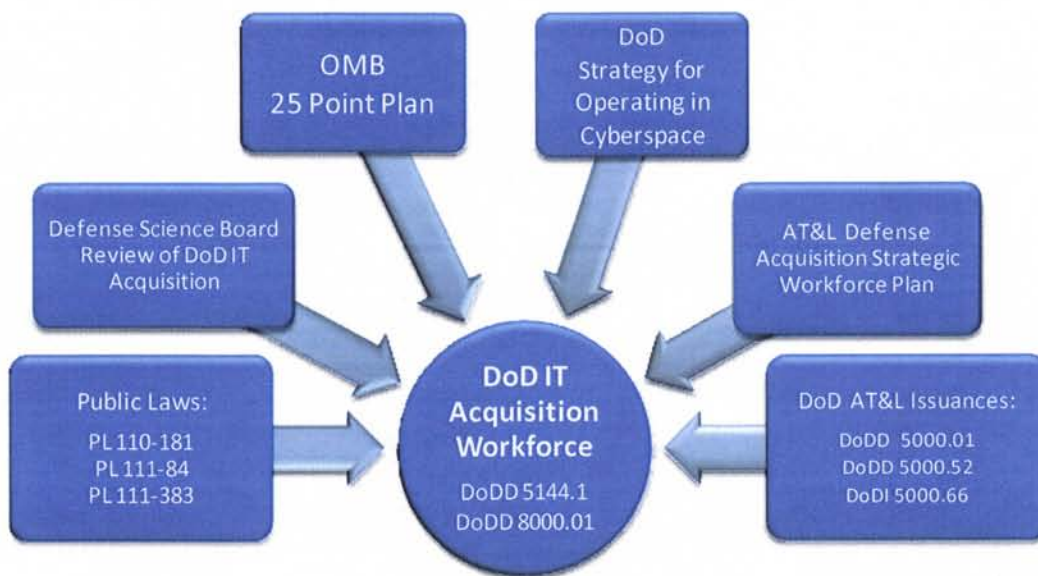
OMB
25 Point Plan

DoD
Strategy for
Operating in
Cyberspace

Defense Science Board
Review of DoD IT
Acquisition

AT&L Defense
Acquisition Strategic
Workforce Plan

Public Laws:
PL 110-181
PL 111-84
PL 111-383

DoD IT
Acquisition
Workforce
DoDD 5144.1
DoDD 8000.01

DoD AT&L Issuances:
DoDD 5000.01
DoDD 5000.52
DoDI 5000.66